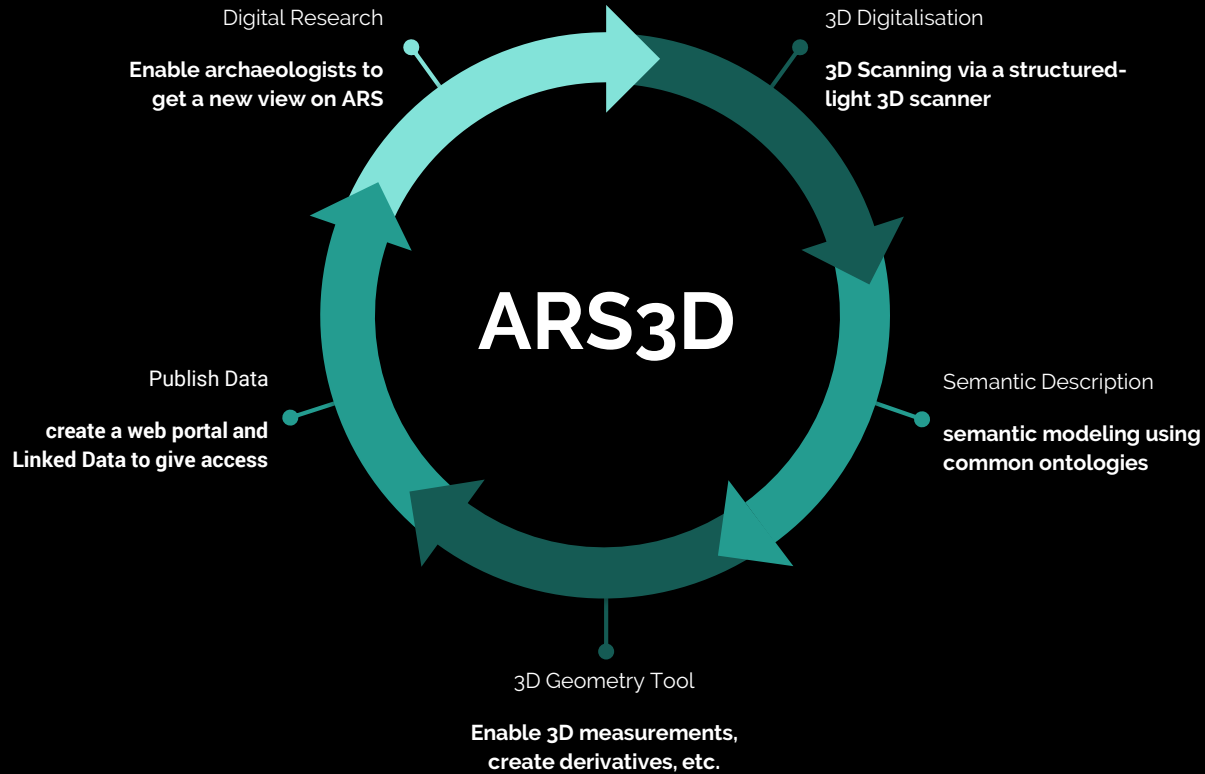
Digital Research

Enable archaeologists to get a new view on ARS

3D Digitalisation

3D Scanning via a structured-light 3D scanner

ARS3D

Semantic Description

semantic modeling using common ontologies

3D Geometry Tool

Enable 3D measurements, create derivatives, etc.

Publish Data

create a web portal and Linked Data to give access